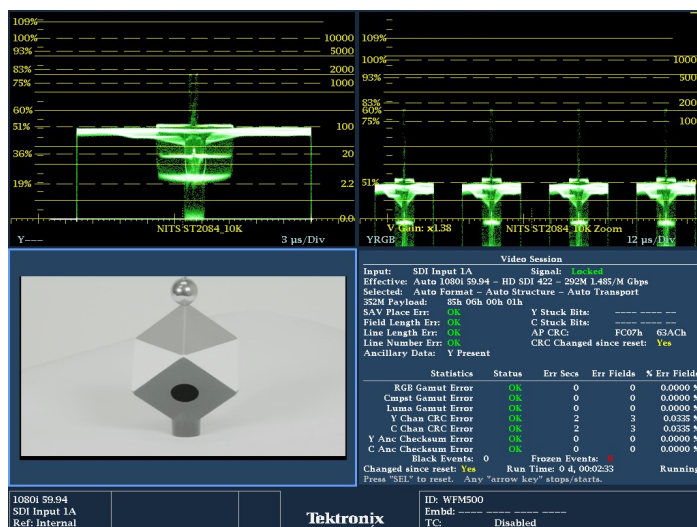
109%
100%
93%
83%
75%
60%
51%
36%
19%
10000
5000
2000
1000
100
20
2.2
0.0
NITS ST2084_10K
Y
3 µs/Div

109%
100%
93%
83%
80%
75%
51%
1000
500
200
100
10
V Gain: x1.38
NITS ST2084_10K Zoom
YRGB
12 µs/Div

Video Session
Input: SDI Input 1A Signal: Locked
Effective: Auto 1080i 59.94 – HD SDI 422 – 292M 1.485/M Gbps
Selected: Auto Format – Auto Structure – Auto Transport
352M Payload: 85h 06h 00h 01h
SAV Place Err: OK Y Stuck Bits: ---- ---- --
Field Length Err: OK C Stuck Bits: ---- ---- --
Line Length Err: OK AP CRC: FC07h 63ACh
Line Number Err: OK CRC Changed since reset: Yes
Ancillary Data: Y Present

| Statistics | Status | Err Secs | Err Fields | % Err Fields |
|---|---|---|---|---|
| RGB Gamut Error | OK | 0 | 0 | 0.0000 % |
| Cmpst Gamut Error | OK | 0 | 0 | 0.0000 % |
| Luma Gamut Error | OK | 0 | 0 | 0.0000 % |
| Y Chan CRC Error | OK | 2 | 3 | 0.0335 % |
| C Chan CRC Error | OK | 2 | 3 | 0.0335 % |
| Y Anc Checksum Error | OK | 0 | 0 | 0.0000 % |
| C Anc Checksum Error | OK | 0 | 0 | 0.0000 % |

Black Events: 0 Frozen Events: 0
Changed since reset: Yes Run Time: 0 d, 00:02:33 Running
Press "SEL" to reset. Any "arrow key" stops/starts.

1080i 59.94
SDI Input 1A
Ref: Internal
Tektronix
ID: WFM500
Embd: ---- ---- ---- ----
TC: Disabled